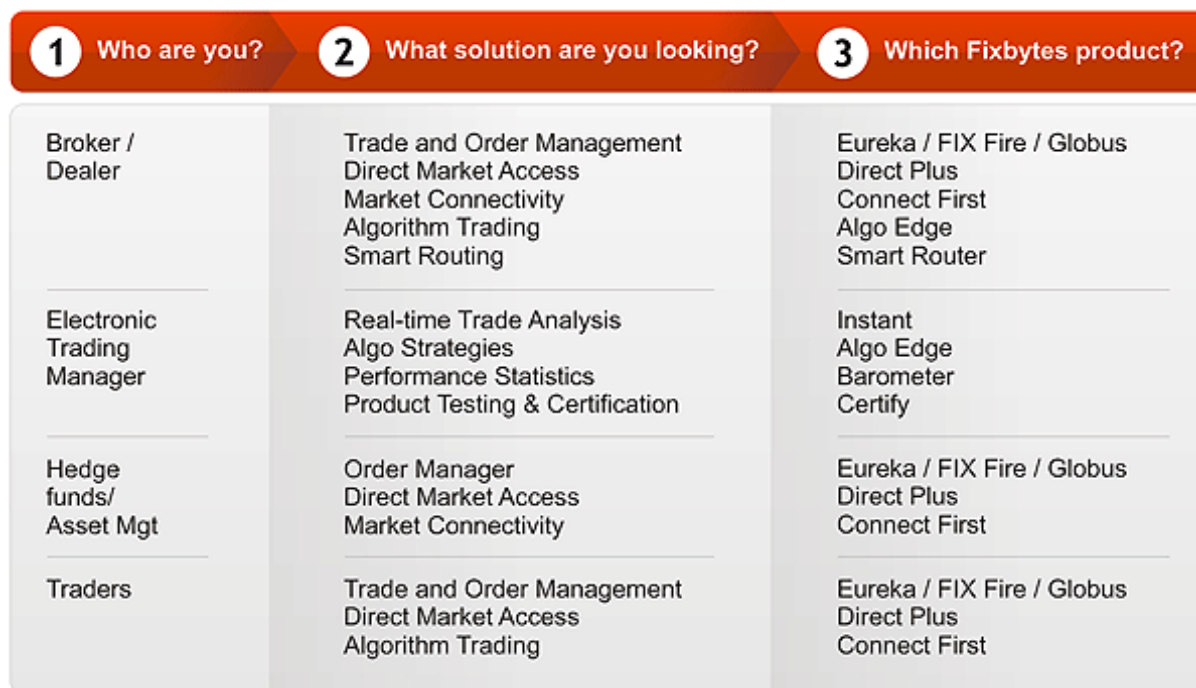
| 1 Who are you? | 2 What solution are you looking? | 3 Which Fixbytes product? |
|---|---|---|
| Broker / Dealer | Trade and Order Management<br>Direct Market Access<br>Market Connectivity<br>Algorithm Trading<br>Smart Routing | Eureka / FIX Fire / Globus<br>Direct Plus<br>Connect First<br>Algo Edge<br>Smart Router |
| Electronic Trading Manager | Real-time Trade Analysis<br>Algo Strategies<br>Performance Statistics<br>Product Testing & Certification | Instant<br>Algo Edge<br>Barometer<br>Certify |
| Hedge funds/ Asset Mgt | Order Manager<br>Direct Market Access<br>Market Connectivity | Eureka / FIX Fire / Globus<br>Direct Plus<br>Connect First |
| Traders | Trade and Order Management<br>Direct Market Access<br>Algorithm Trading | Eureka / FIX Fire / Globus<br>Direct Plus<br>Connect First |